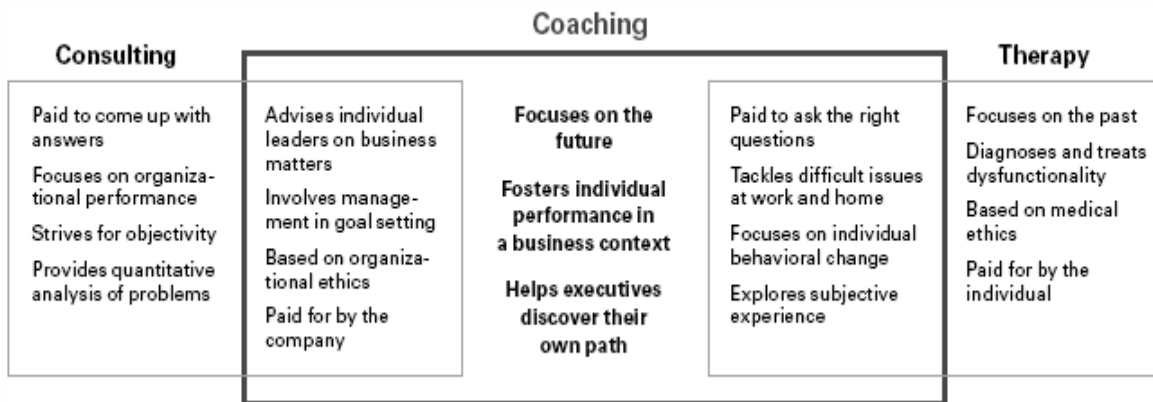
Coaching

Consulting

Paid to come up with answers

Focuses on organizational performance

Strives for objectivity

Provides quantitative analysis of problems

Advises individual leaders on business matters

Involves management in goal setting

Based on organizational ethics

Paid for by the company

Focuses on the future

Fosters individual performance in a business context

Helps executives discover their own path

Paid to ask the right questions

Tackles difficult issues at work and home

Focuses on individual behavioral change

Explores subjective experience

Therapy

Focuses on the past

Diagnoses and treats dysfunctionality

Based on medical ethics

Paid for by the individual